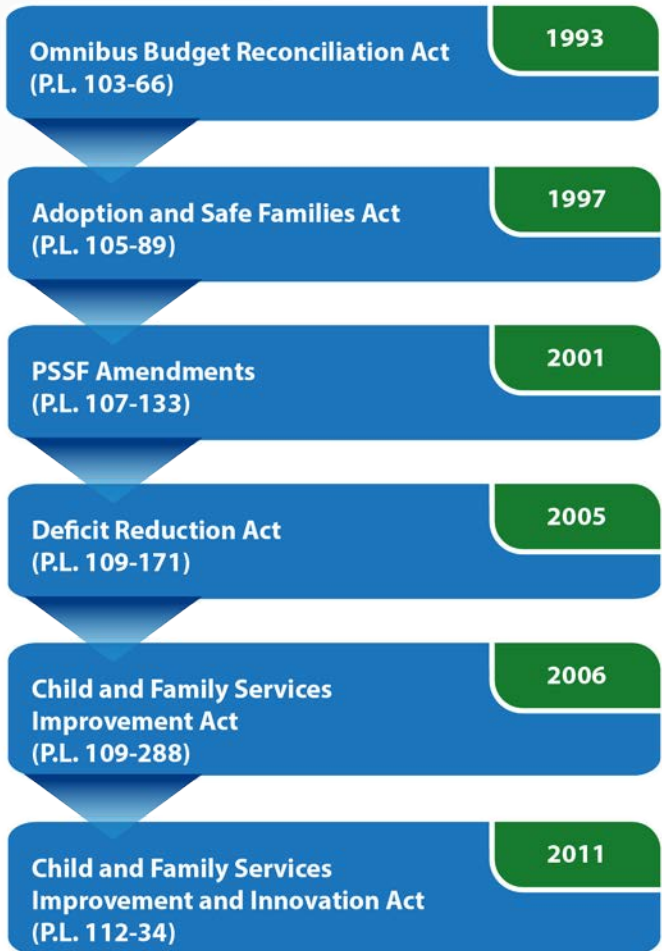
Omnibus Budget Reconciliation Act
(P.L. 103-66)

1993

Adoption and Safe Families Act
(P.L. 105-89)

1997

PSSF Amendments
(P.L. 107-133)

2001

Deficit Reduction Act
(P.L. 109-171)

2005

Child and Family Services Improvement Act
(P.L. 109-288)

2006

Child and Family Services Improvement and Innovation Act
(P.L. 112-34)

2011